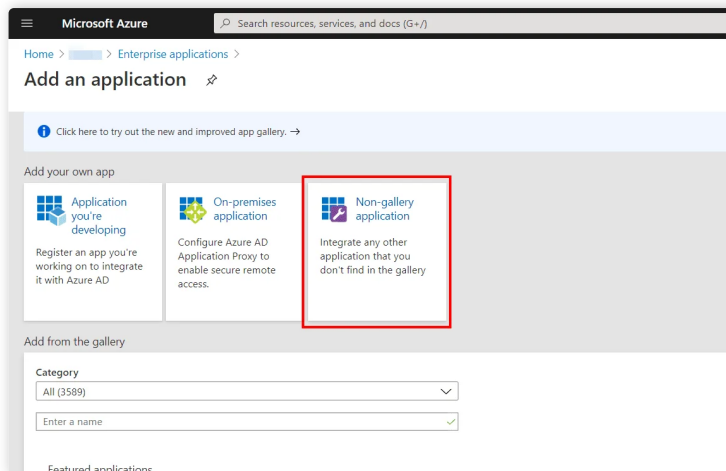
Microsoft Azure

Search resources, services, and docs (G+/)

Home > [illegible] > Enterprise applications >

Add an application

Click here to try out the new and improved app gallery. →

Add your own app

Application you're developing

Register an app you're working on to integrate it with Azure AD

On-premises application

Configure Azure AD Application Proxy to enable secure remote access.

Non-gallery application

Integrate any other application that you don't find in the gallery

Add from the gallery

Category

All (3589)

Enter a name

Featured applications